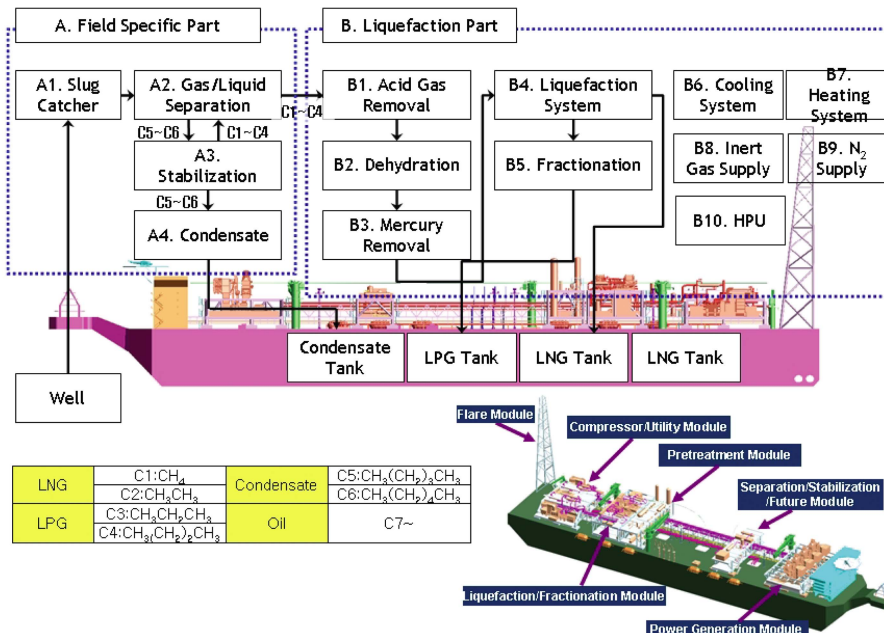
A. Field Specific Part

B. Liquefaction Part

A1. Slug Catcher

A2. Gas/Liquid Separation

C1~C4

C5~C6

C1~C4

A3. Stabilization

C5~C6

A4. Condensate

B1. Acid Gas Removal

B2. Dehydration

B3. Mercury Removal

B4. Liquefaction System

B5. Fractionation

B6. Cooling System

B7. Heating System

B8. Inert Gas Supply

B9. $N_2$ Supply

B10. HPU

Well

Condensate Tank

LPG Tank

LNG Tank

LNG Tank

| LNG | C1:$CH_4$ | Condensate | C5:$CH_3(CH_2)_3CH_3$ |
|---|---|---|---|
| | C2:$CH_3CH_3$ | | C6:$CH_3(CH_2)_4CH_3$ |
| LPG | C3:$CH_3CH_2CH_3$ | Oil | C7~ |
| | C4:$CH_3(CH_2)_2CH_3$ | | |

Flare Module

Compressor/Utility Module

Pretreatment Module

Separation/Stabilization /Future Module

Liquefaction/Fractionation Module

Power Generation Module